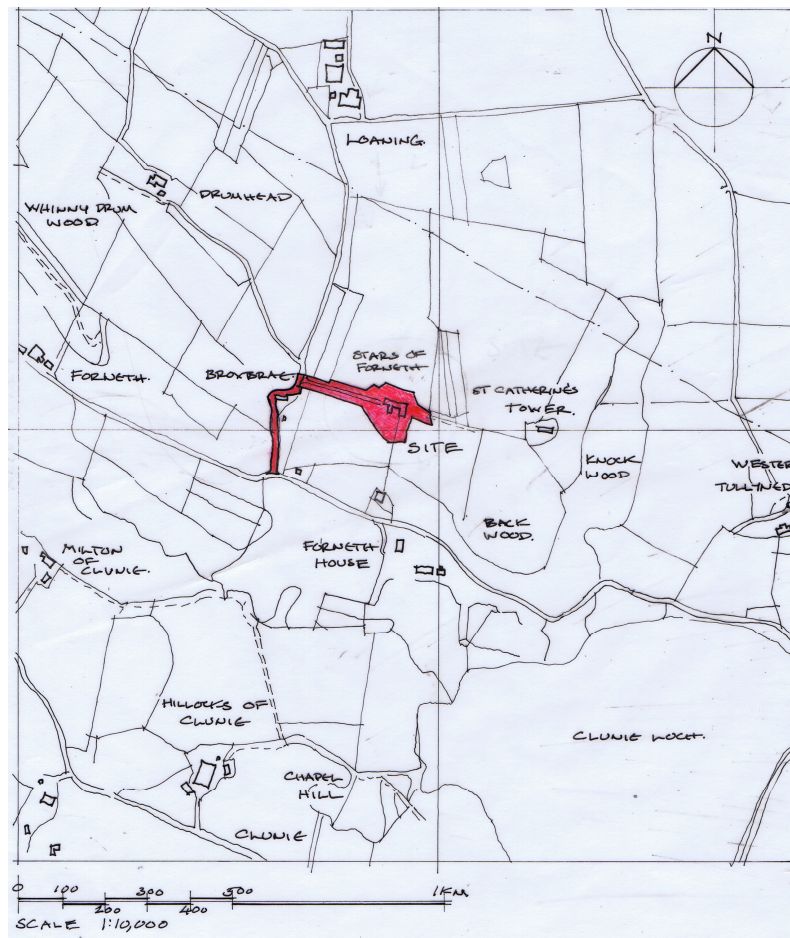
N

LOANING.

DRUMHEAD

WHINNY DRUM WOOD

STARS OF FORNETH

FORNETH.

BROXBRAE

ST CATHERINE'S TOWER.

SITE

KNOCK WOOD

WESTER TULLINED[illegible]

BACK WOOD.

FORNETH HOUSE

MILTON OF CLUNIE.

HILLOCKS OF CLUNIE

CLUNIE LOCH.

CHAPEL HILL

CLUNIE

0 100 200 300 400 500 1KM

SCALE 1:10,000